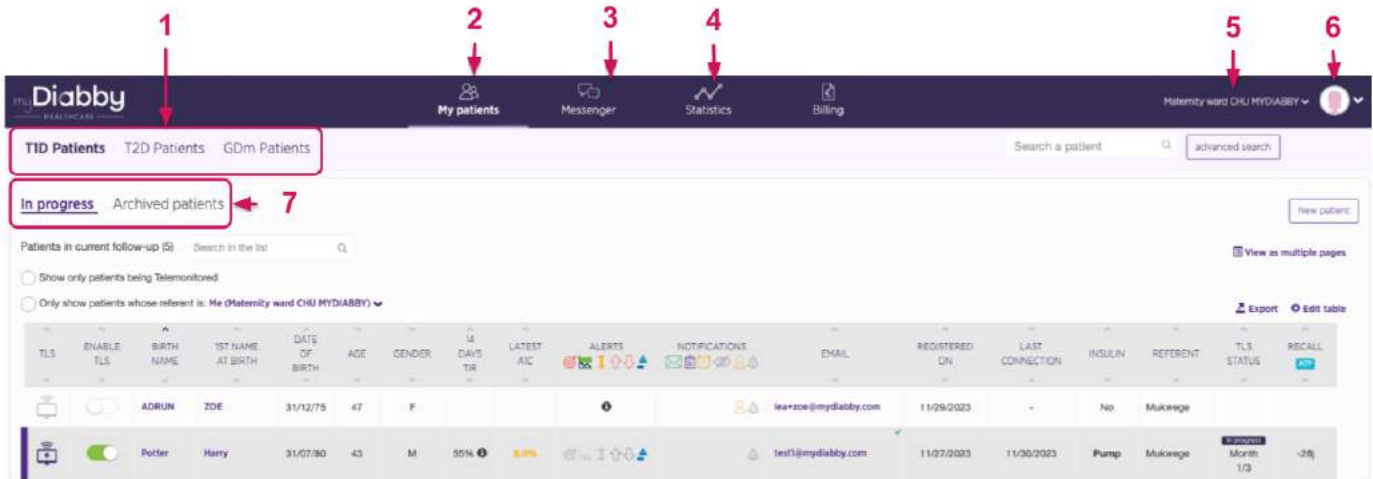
1 2 3 4 5 6

myDiabby HEALTHCARE

My patients Messenger Statistics Billing

Maternity ward CHU MYDIABBY

T1D Patients T2D Patients GDm Patients

Search a patient

advanced search

In progress Archived patients 7

New patient

Patients in current follow-up (5) Search in the list

View as multiple pages

Show only patients being Telemonitored

Only show patients whose referent is: Me (Maternity ward CHU MYDIABBY)

Export Edit table

| TLS | ENABLE TLS | BIRTH NAME | 1ST NAME AT BIRTH | DATE OF BIRTH | AGE | GENDER | 14 DAYS TIR | LATEST A1C | ALERTS | NOTIFICATIONS | EMAIL | REGISTERED ON | LAST CONNECTION | INSULIN | REFERENT | TLS STATUS | RECALL ATP |
|---|---|---|---|---|---|---|---|---|---|---|---|---|---|---|---|---|---|
| | | ADRUN | ZOE | 31/12/75 | 47 | F | | | | | lea+zoe@mydiabby.com | 11/29/2023 | - | No | Mukwege | | |
| | | Potter | Harry | 31/07/80 | 43 | M | 55% | 8.0% | | | test1@mydiabby.com | 11/27/2023 | 11/30/2023 | Pump | Mukwege | In progress Month 1/3 | -28j |